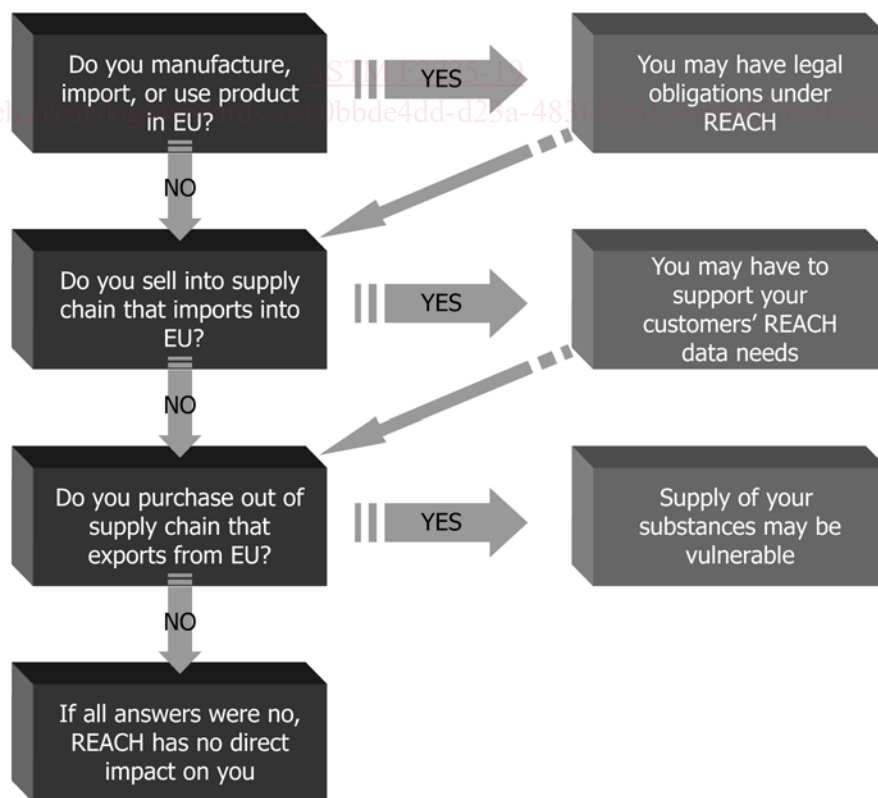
Do you manufacture, import, or use product in EU?

YES

You may have legal obligations under REACH

ASTM E2935-13

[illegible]0bbde4dd-d25a-483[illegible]

NO

Do you sell into supply chain that imports into EU?

YES

You may have to support your customers' REACH data needs

NO

Do you purchase out of supply chain that exports from EU?

YES

Supply of your substances may be vulnerable

NO

If all answers were no, REACH has no direct impact on you